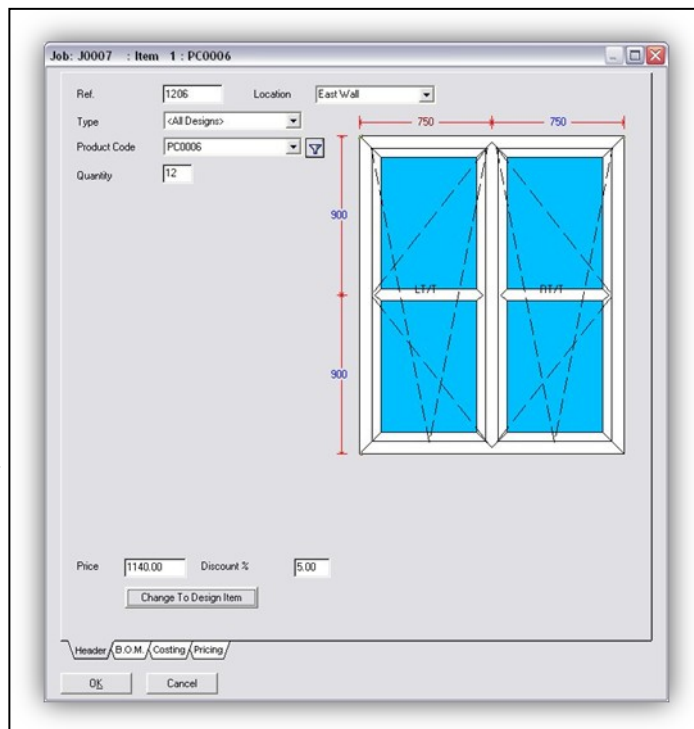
Job: J0007 : Item 1 : PC0006

Ref. 1206
Location East Wall
Type <All Designs>
Product Code PC0006
Quantity 12

750
750
900
900
LT/T
RT/T

Price 1140.00
Discount % 5.00
Change To Design Item

Header
B.O.M.
Costing
Pricing

OK
Cancel